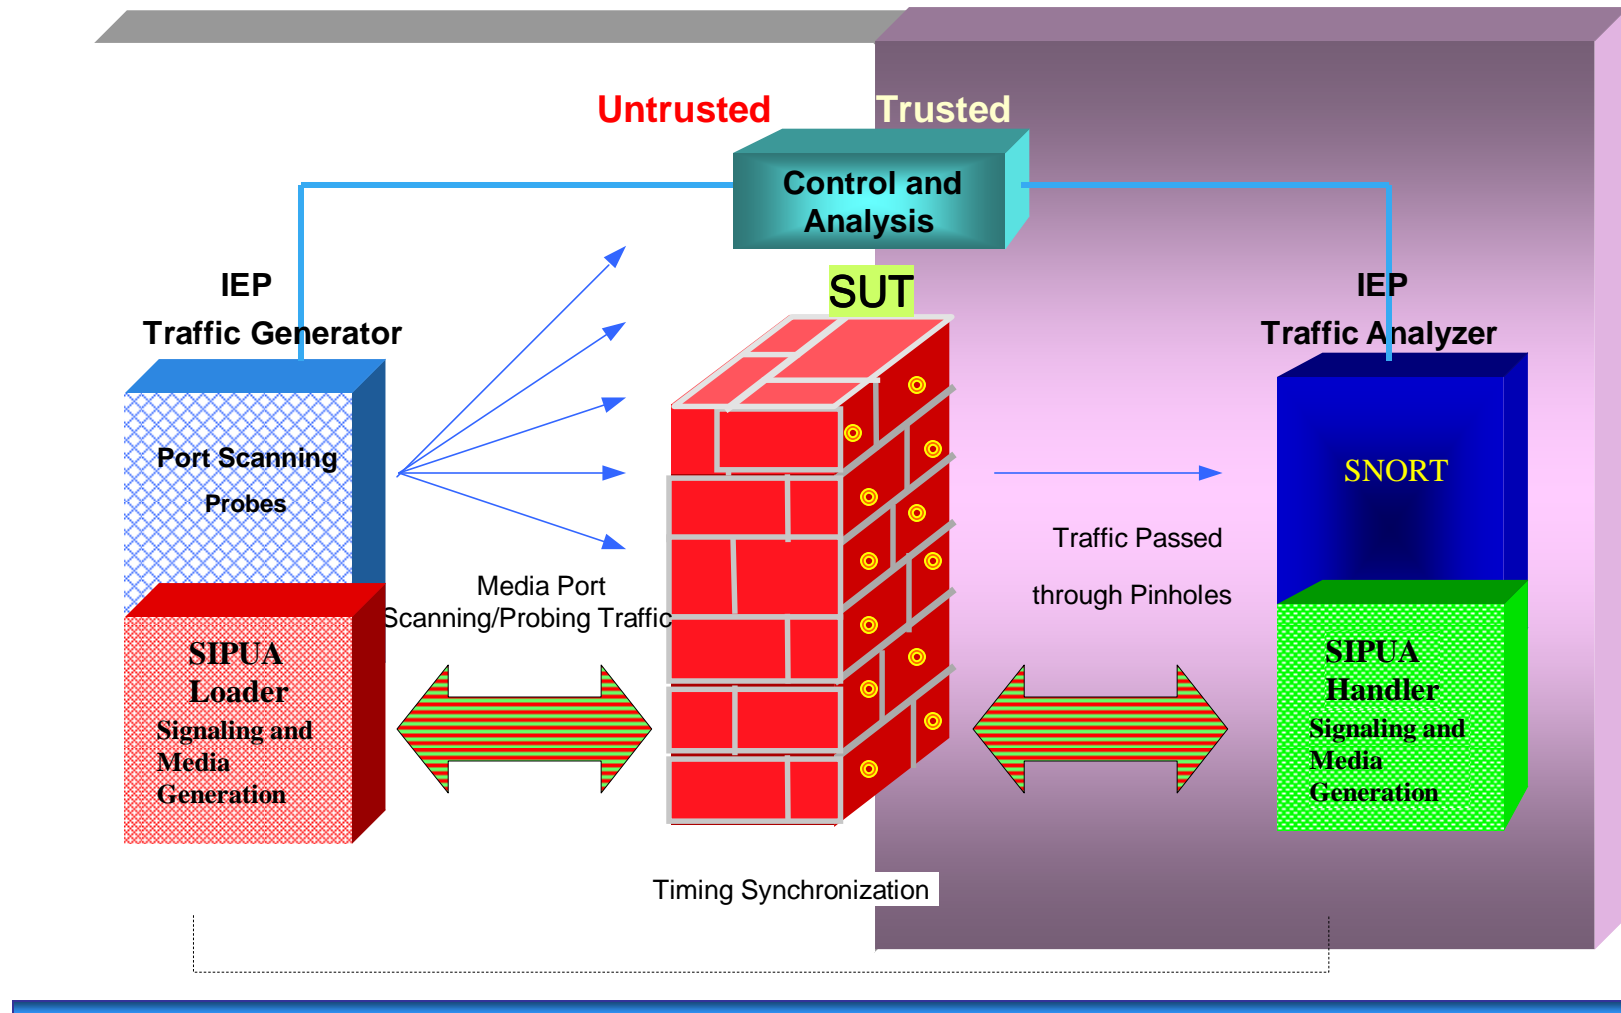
Untrusted

Trusted

Control and Analysis

IEP
Traffic Generator

SUT

IEP
Traffic Analyzer

Port Scanning

Probes

SNORT

Traffic Passed

through Pinholes

Media Port
Scanning/Probing Traffic

SIPUA
Loader
Signaling and
Media
Generation

SIPUA
Handler
Signaling and
Media
Generation

Timing Synchronization